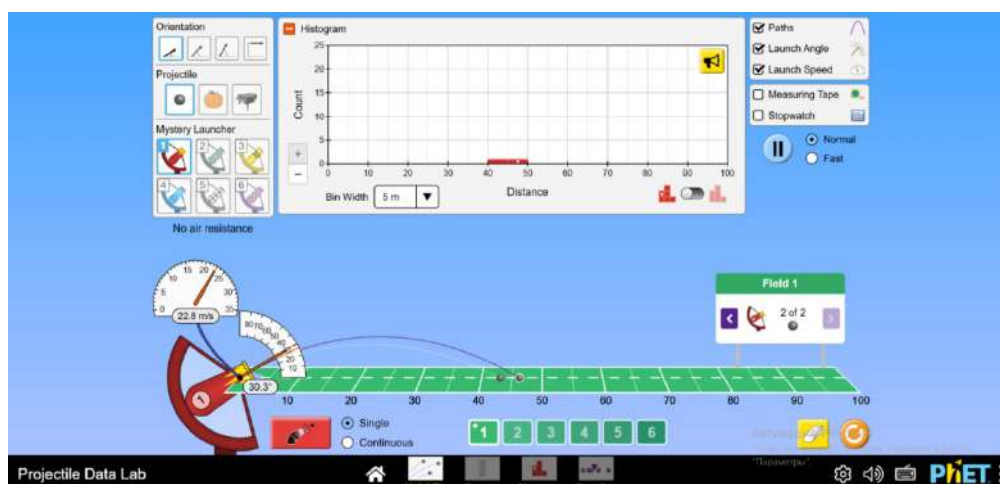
Orientation

Projectile

Mystery Launcher

1 2 3 4 5 6

No air resistance

Histogram

25
20
15
10
5
0

Count

0 10 20 30 40 50 60 70 80 90 100

Distance

Bin Width 5 m

Paths

Launch Angle

Launch Speed

Measuring Tape

Stopwatch

Normal

Fast

22.8 m/s

30.3°

Field 1

2 of 2

10 20 30 40 50 60 70 80 90 100

Single

Continuous

1 2 3 4 5 6

Projectile Data Lab

"Параметры"

PhET